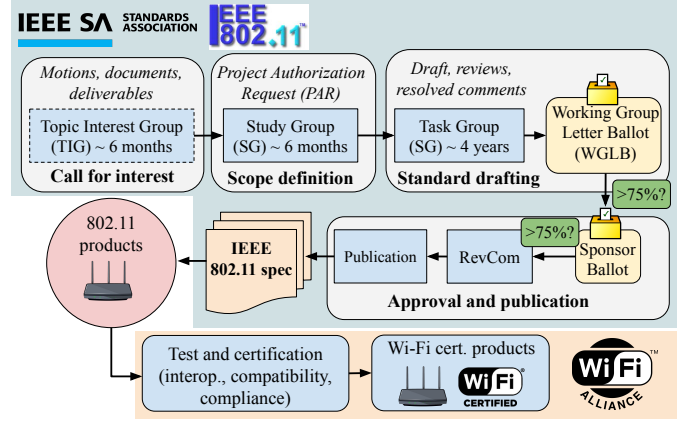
IEEE SA STANDARDS ASSOCIATION IEEE 802.11™

Motions, documents, deliverables

Topic Interest Group (TIG) ~ 6 months

Call for interest

Project Authorization Request (PAR)

Study Group (SG) ~ 6 months

Scope definition

Draft, reviews, resolved comments

Task Group (SG) ~ 4 years

Standard drafting

Working Group Letter Ballot (WGLB)

>75%?

802.11 products

IEEE 802.11 spec

Publication

RevCom

>75%?

Sponsor Ballot

Approval and publication

Test and certification (interop., compatibility, compliance)

Wi-Fi cert. products

WiFi® CERTIFIED

WiFi™ ALLIANCE